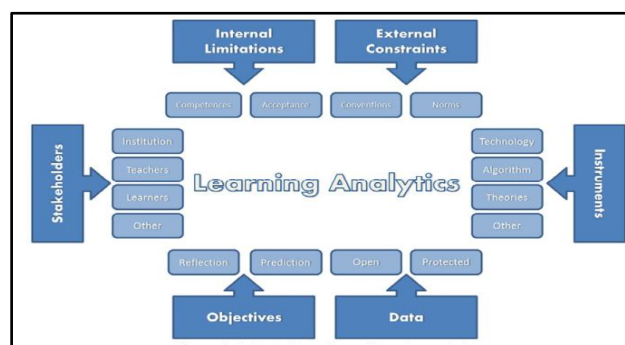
Internal Limitations

External Constraints

Competences

Acceptance

Conventions

Norms

Stakeholders

Institution

Teachers

Learners

Other

Learning Analytics

Technology

Algorithm

Theories

Other

Instruments

Reflection

Prediction

Open

Protected

Objectives

Data